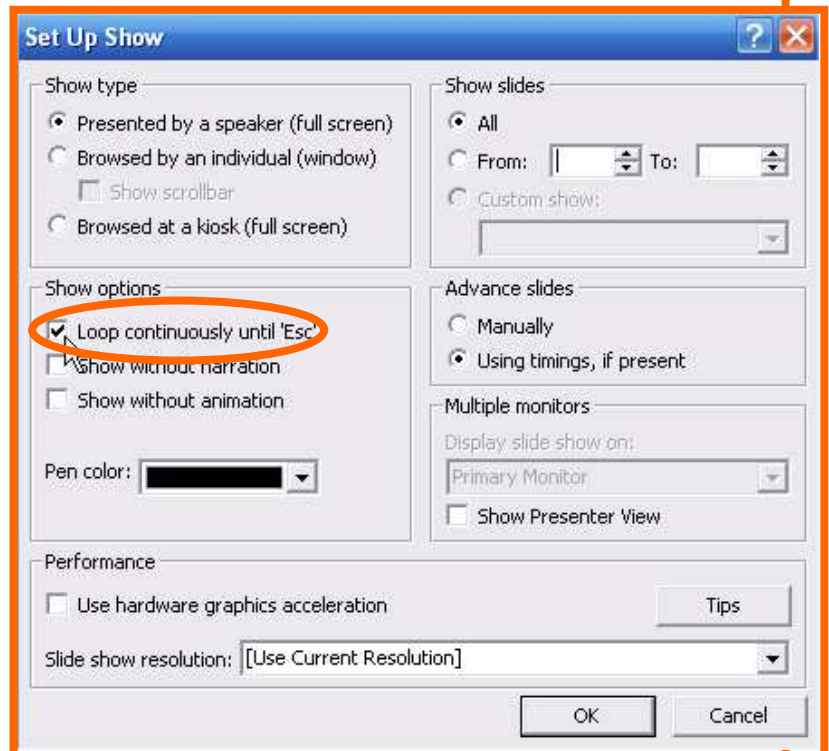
Set Up Show

Show type
Presented by a speaker (full screen)
Browsed by an individual (window)
Show scrollbar
Browsed at a kiosk (full screen)

Show slides
All
From: To:
Custom show:

Show options
Loop continuously until 'Esc'
Show without narration
Show without animation

Pen color:

Advance slides
Manually
Using timings, if present

Multiple monitors
Display slide show on:
Primary Monitor
Show Presenter View

Performance
Use hardware graphics acceleration
Tips
Slide show resolution: [Use Current Resolution]

OK
Cancel